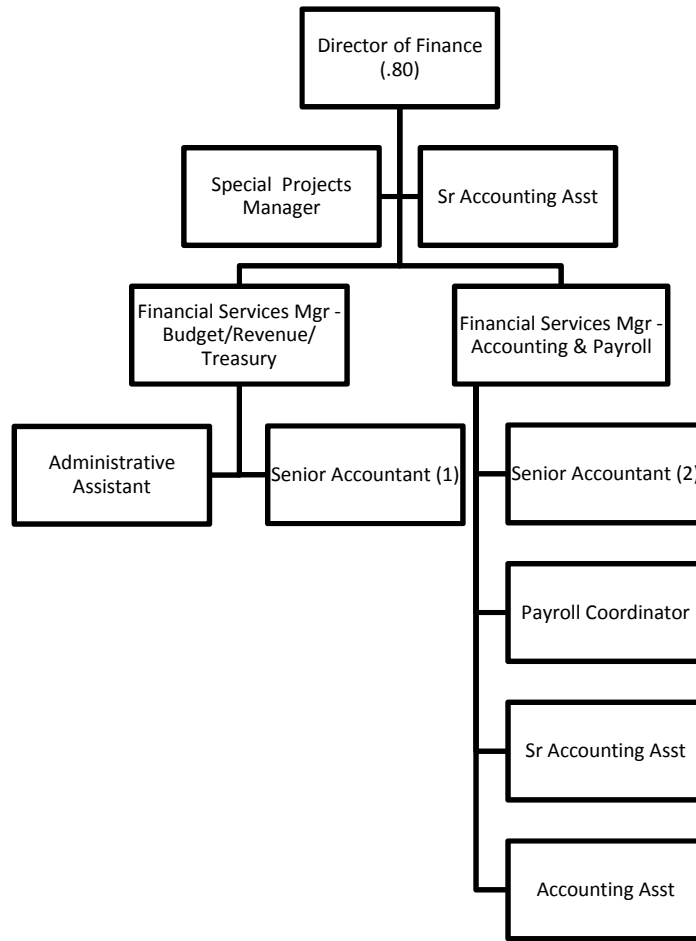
Director of Finance (.80)

Special Projects Manager

Sr Accounting Asst

Financial Services Mgr - Budget/Revenue/ Treasury

Financial Services Mgr - Accounting & Payroll

Administrative Assistant

Senior Accountant (1)

Senior Accountant (2)

Payroll Coordinator

Sr Accounting Asst

Accounting Asst